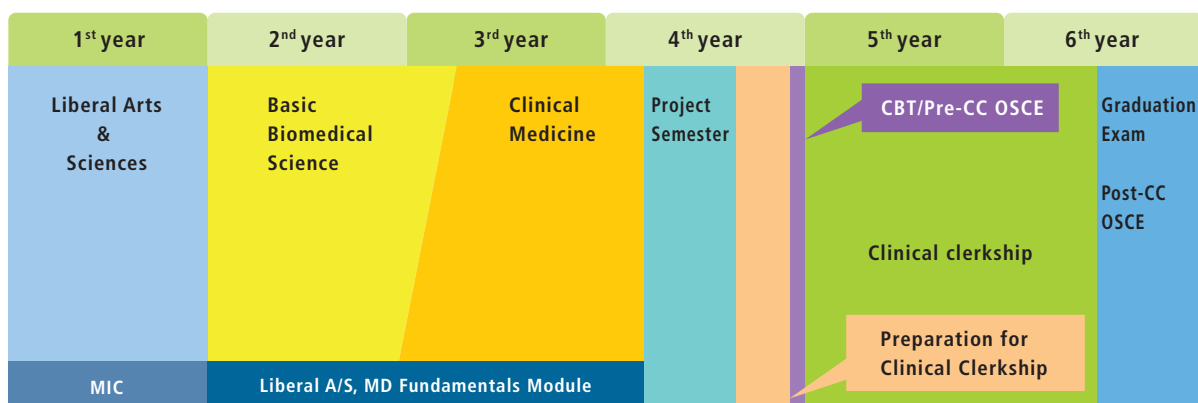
| $1^{st}$ year | $2^{nd}$ year | $3^{rd}$ year | $4^{th}$ year | $5^{th}$ year | $6^{th}$ year |
|---|---|---|---|---|---|

Liberal Arts & Sciences

Basic Biomedical Science

Clinical Medicine

Project Semester

CBT/Pre-CC OSCE

Clinical clerkship

Preparation for Clinical Clerkship

Graduation Exam

Post-CC OSCE

MIC

Liberal A/S, MD Fundamentals Module